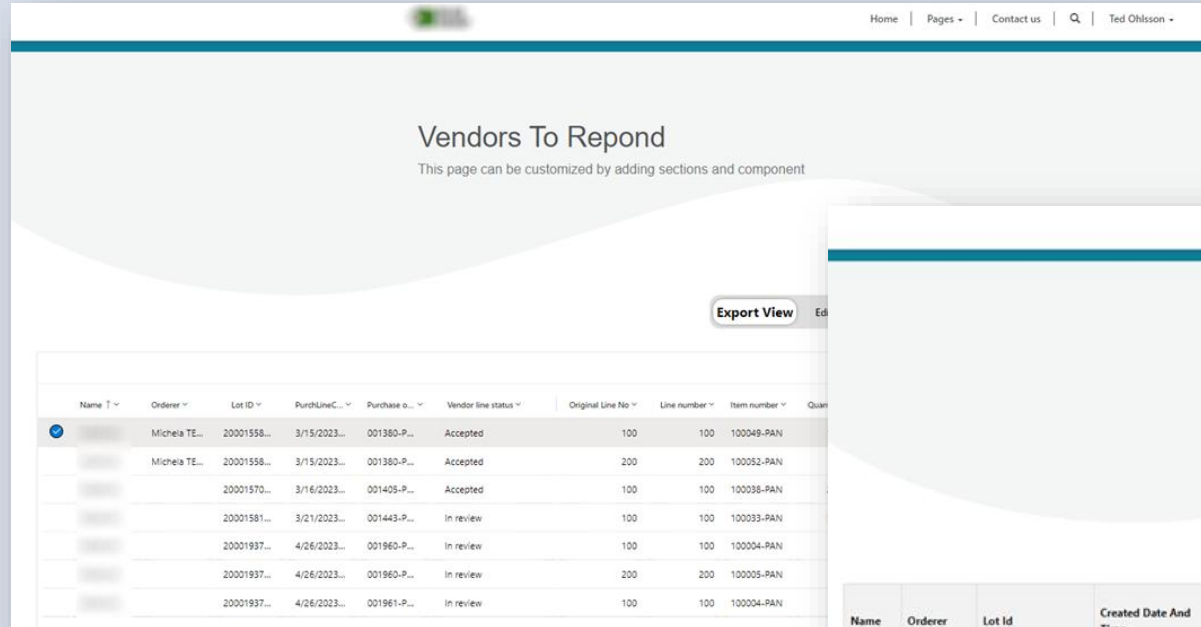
Home | Pages ▾ | Contact us | 🔍 | Ted Ohlsson ▾

Vendors To Repond

This page can be customized by adding sections and component

Export View Edi

| Name ↑ | Orderer | Lot ID | PurchLineC... | Purchase o... | Vendor line status | Original Line No | Line number | Item number | Quan |
|---|---|---|---|---|---|---|---|---|---|
| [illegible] | Michela TE... | 20001558... | 3/15/2023... | 001380-P... | Accepted | 100 | 100 | 100049-PAN | |
| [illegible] | Michela TE... | 20001558... | 3/15/2023... | 001380-P... | Accepted | 200 | 200 | 100052-PAN | |
| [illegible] | | 20001570... | 3/16/2023... | 001405-P... | Accepted | 100 | 100 | 100038-PAN | |
| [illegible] | | 20001581... | 3/21/2023... | 001443-P... | In review | 100 | 100 | 100033-PAN | |
| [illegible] | | 20001937... | 4/26/2023... | 001960-P... | In review | 100 | 100 | 100004-PAN | |
| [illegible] | | 20001937... | 4/26/2023... | 001960-P... | In review | 200 | 200 | 100005-PAN | |
| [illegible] | | 20001937... | 4/26/2023... | 001961-P... | In review | 100 | 100 | 100004-PAN | |

| Name | Orderer | Lot Id | Created Date And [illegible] |
|---|---|---|---|